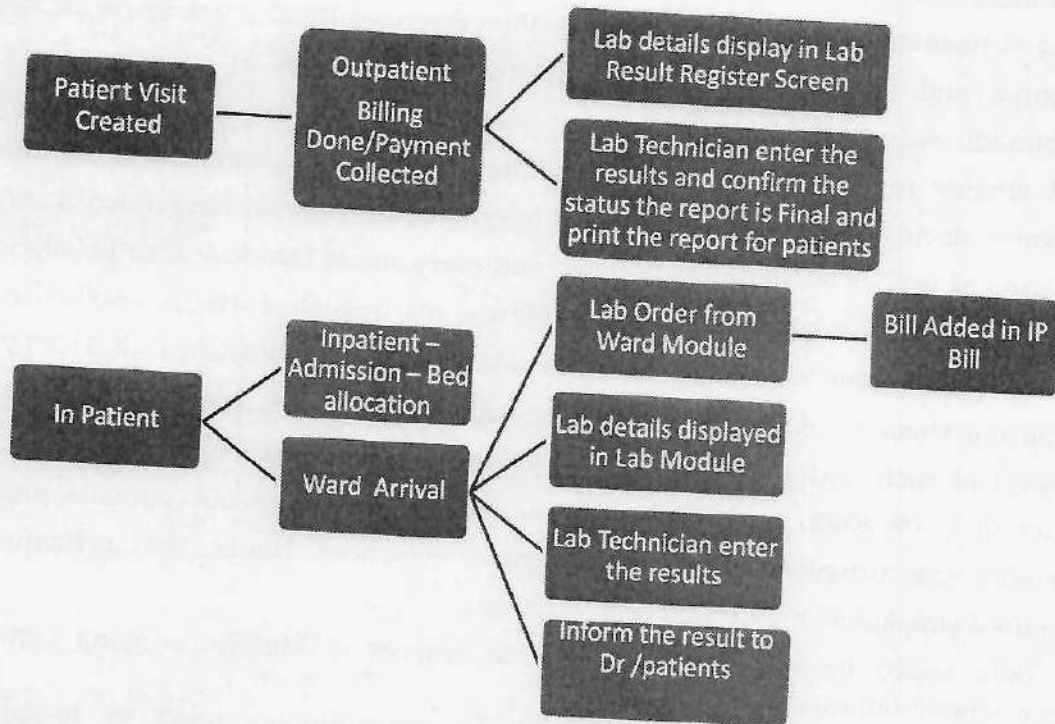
Patiert Visit Created

Outpatient Billing Done/Payment Collected

Lab details display in Lab Result Register Screen

Lab Technician enter the results and confirm the status the report is Final and print the report for patients

In Patient

Inpatient – Admission – Bed allocation

Ward Arrival

Lab Order from Ward Module

Bill Added in IP Bill

Lab details displayed in Lab Module

Lab Technician enter the results

Inform the result to Dr /patients